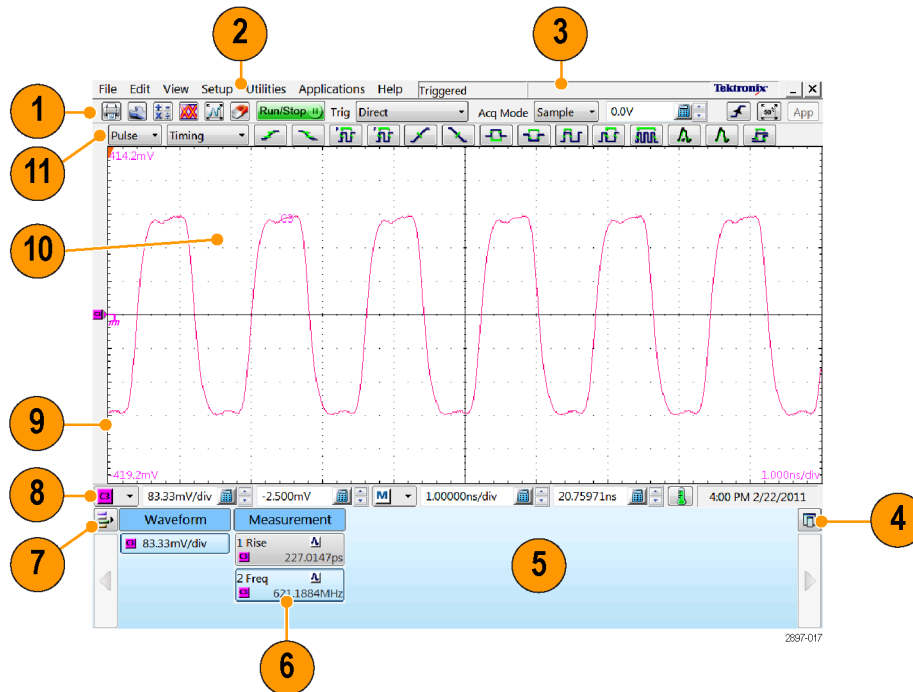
2

3

File Edit View Setup Utilities Applications Help Triggered

Tektronix

1

Run/Stop Trig Direct Acq Mode Sample 0.0V App

11

Pulse Timing

414.2mV

10

C3

C3

9

-419.2mV

1.000ns/div

8

C3 83.33mV/div -2.500mV M 1.00000ns/div 20.75971ns 4:00 PM 2/22/2011

4

Waveform

Measurement

7

C3 83.33mV/div

1 Rise
C3 227.0147ps

5

2 Freq
C3 621.1884MHz

6

2897-017